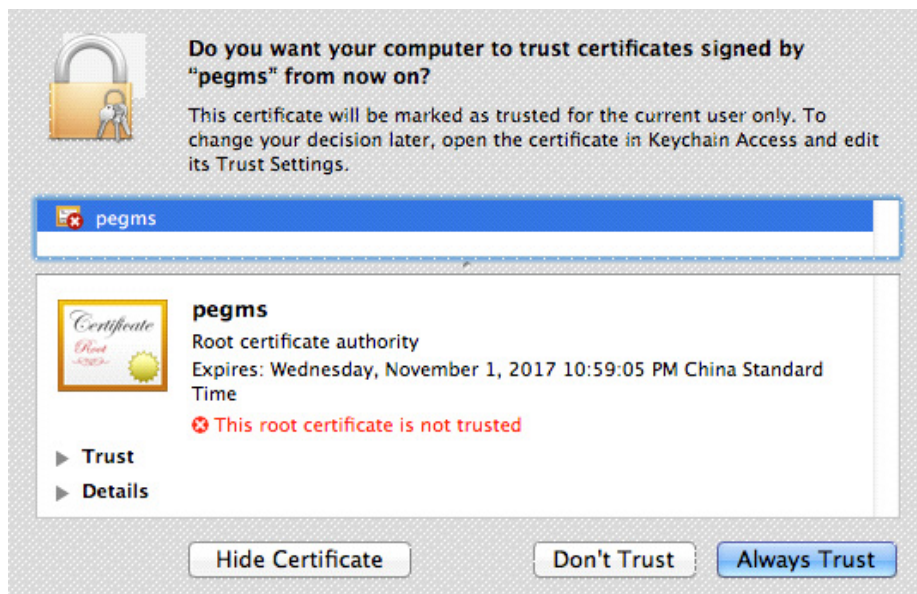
Do you want your computer to trust certificates signed by "pegms" from now on?

This certificate will be marked as trusted for the current user only. To change your decision later, open the certificate in Keychain Access and edit its Trust Settings.

pegms

Certificate
Root

pegms
Root certificate authority
Expires: Wednesday, November 1, 2017 10:59:05 PM China Standard Time
This root certificate is not trusted

Trust
Details

Hide Certificate
Don't Trust
Always Trust